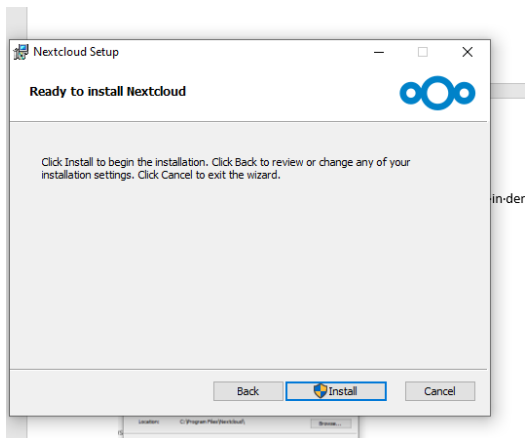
Nextcloud Setup

Ready to install Nextcloud

Click Install to begin the installation. Click Back to review or change any of your installation settings. Click Cancel to exit the wizard.

Back Install Cancel

in-der

Location: C:\Program Files\Nextcloud\ Browse...